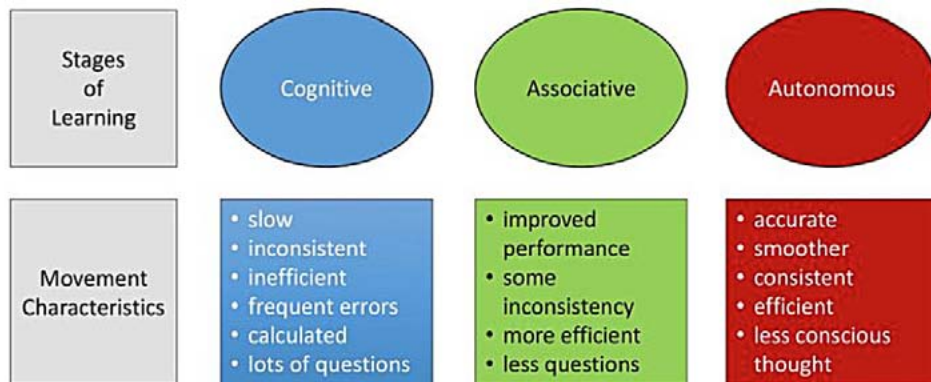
| Stages of Learning | Cognitive | Associative | Autonomous |
|---|---|---|---|
| Movement Characteristics | • slow<br>• inconsistent<br>• inefficient<br>• frequent errors<br>• calculated<br>• lots of questions | • improved performance<br>• some inconsistency<br>• more efficient<br>• less questions | • accurate<br>• smoother<br>• consistent<br>• efficient<br>• less conscious thought |